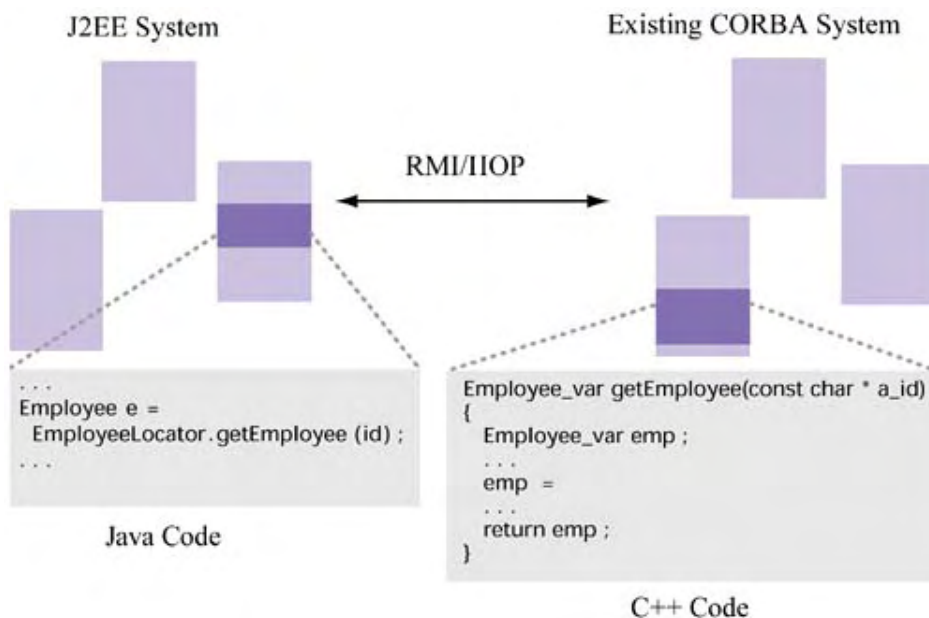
J2EE System

Existing CORBA System

RMI/IIOP

...
Employee e =
EmployeeLocator.getEmployee (id) ;
...

Java Code

Employee_var getEmployee(const char * a_id)
{
Employee_var emp ;
...
emp =
...
return emp ;
}

C++ Code